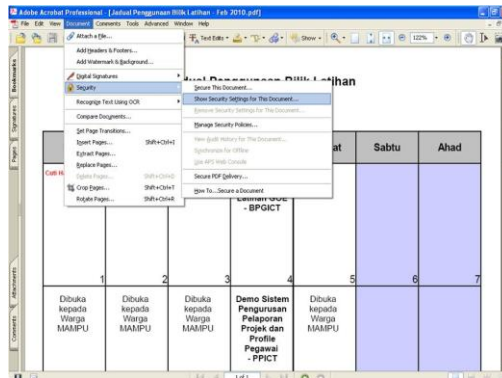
Adobe Acrobat Professional - [Jadual Penggunaan Bilik Latihan - Feb 2010.pdf]

File Edit View Document Comments Tools Advanced Window Help

Text Edits Show 122%

Bookmarks Signatures Pages Attachments Comments

Attach a File...
Add Headers & Footers...
Add Watermark & Background...
Digital Signatures
Security
Recognize Text Using OCR
Compare Documents...
Set Page Transitions...
Insert Pages... Shift+Ctrl+I
Extract Pages...
Replace Pages...
Delete Pages... Shift+Ctrl+D
Crop Pages... Shift+Ctrl+T
Rotate Pages... Shift+Ctrl+R

Secure This Document...
Show Security Settings for This Document...
Remove Security Settings for This Document...
Manage Security Policies...
View Audit History for This Document...
Synchronize for Offline
Go to APS Web Console
Secure PDF Delivery...
How To...Secure a Document

Jadual Penggunaan Bilik Latihan

| | | | | at | Sabtu | Ahad |
|---|---|---|---|---|---|---|
| Cuti H | | | Latihan GOE - BPGICT | | | |
| 1 | 2 | 3 | 4 | 5 | 6 | 7 |
| Dibuka kepada Warga MAMPU | Dibuka kepada Warga MAMPU | Dibuka kepada Warga MAMPU | Demo Sistem Pengurusan Pelaporan Projek dan Profile Pegawai - PPICT | Dibuka kepada Warga MAMPU | | |

1 of 1